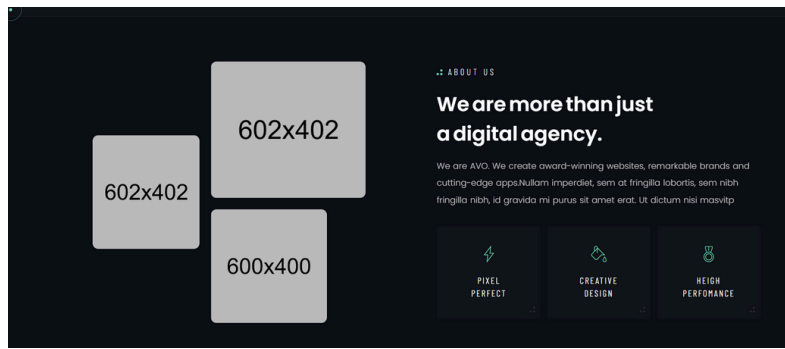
602x402

602x402

600x400

ABOUT US

We are more than just a digital agency.

We are AVO. We create award-winning websites, remarkable brands and cutting-edge apps.Nullam imperdiet, sem at fringilla lobortis, sem nibh fringilla nibh, id gravida mi purus sit amet erat. Ut dictum nisi masvitp

PIXEL PERFECT

CREATIVE DESIGN

HEIGH PERFOMANCE